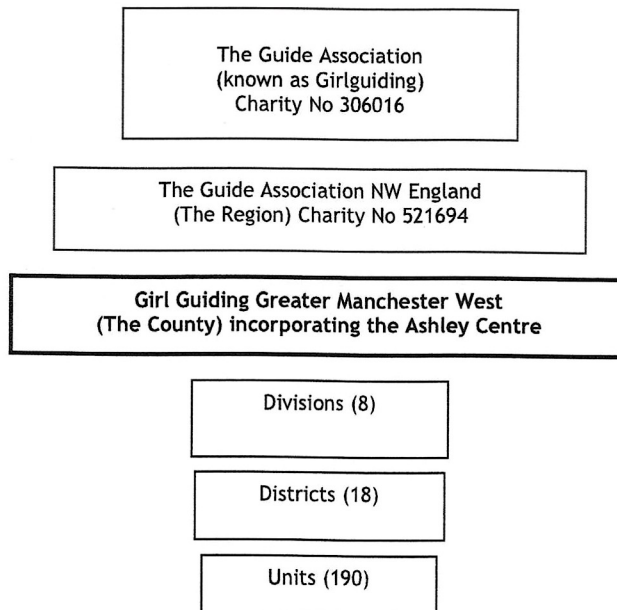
The Guide Association
(known as Girlguiding)
Charity No 306016

The Guide Association NW England
(The Region) Charity No 521694

Girl Guiding Greater Manchester West
(The County) incorporating the Ashley Centre

Divisions (8)

Districts (18)

Units (190)